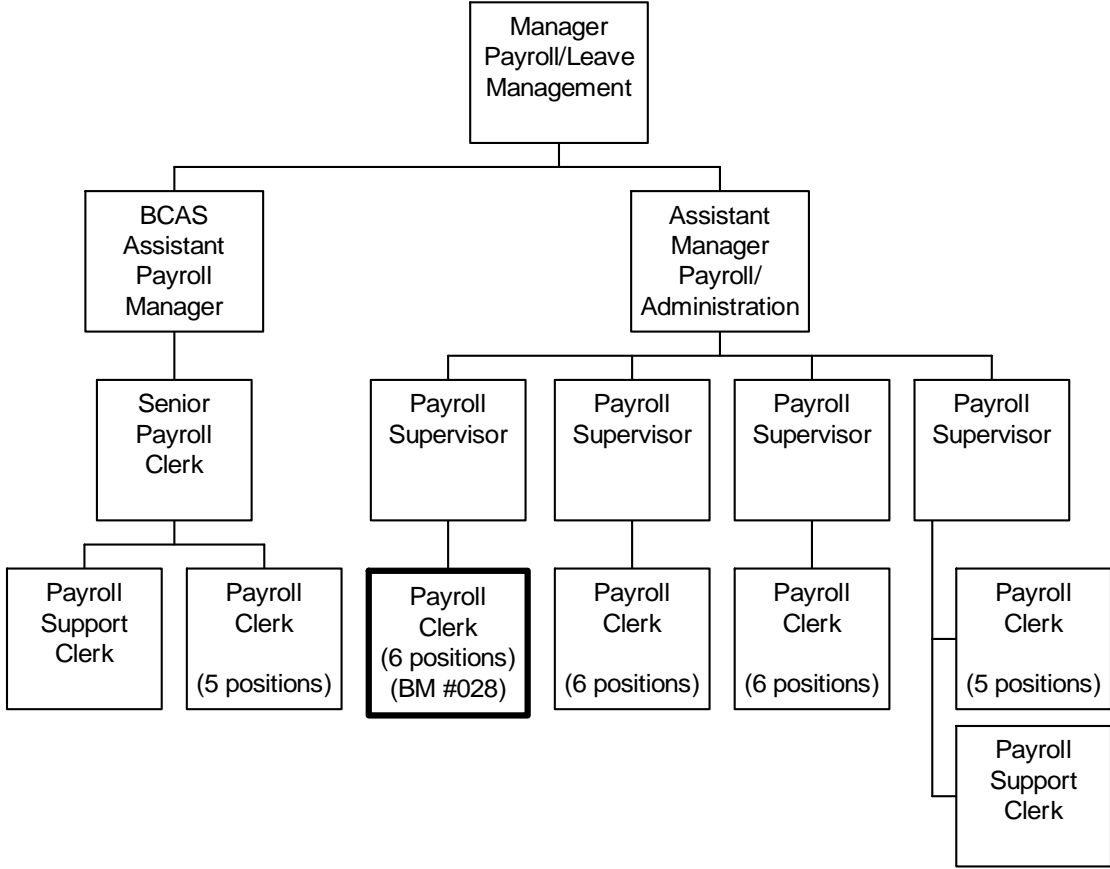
Manager Payroll/Leave Management

BCAS Assistant Payroll Manager

Assistant Manager Payroll/ Administration

Senior Payroll Clerk

Payroll Supervisor

Payroll Supervisor

Payroll Supervisor

Payroll Supervisor

Payroll Support Clerk

Payroll Clerk (5 positions)

Payroll Clerk (6 positions) (BM #028)

Payroll Clerk (6 positions)

Payroll Clerk (6 positions)

Payroll Clerk (5 positions)

Payroll Support Clerk